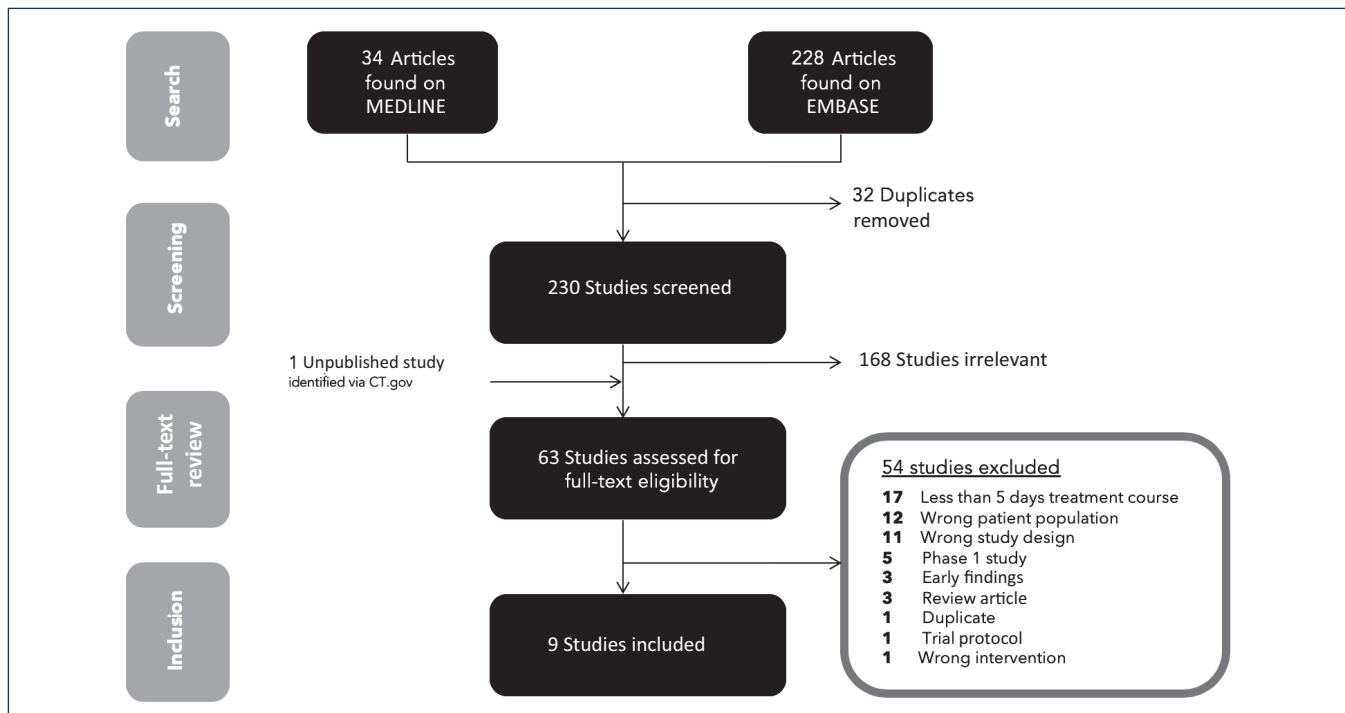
Search

34 Articles found on MEDLINE

228 Articles found on EMBASE

32 Duplicates removed

Screening

230 Studies screened

1 Unpublished study identified via CT.gov

168 Studies irrelevant

Full-text review

63 Studies assessed for full-text eligibility

54 studies excluded
**17** Less than 5 days treatment course
**12** Wrong patient population
**11** Wrong study design
**5** Phase 1 study
**3** Early findings
**3** Review article
**1** Duplicate
**1** Trial protocol
**1** Wrong intervention

Inclusion

9 Studies included